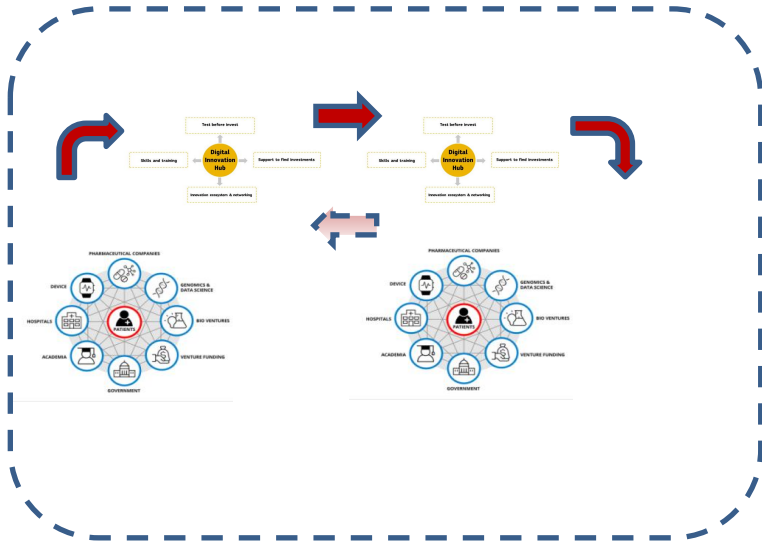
Test before invest

Skills and training

Digital Innovation Hub

Support to find investments

Innovation ecosystem & networking

Test before invest

Skills and training

Digital Innovation Hub

Support to find investments

Innovation ecosystem & networking

PHARMACEUTICAL COMPANIES

DEVICE

GENOMICS & DATA SCIENCE

HOSPITALS

PATIENTS

BIO VENTURES

ACADEMIA

VENTURE FUNDING

GOVERNMENT

PHARMACEUTICAL COMPANIES

DEVICE

GENOMICS & DATA SCIENCE

HOSPITALS

PATIENTS

BIO VENTURES

ACADEMIA

VENTURE FUNDING

GOVERNMENT